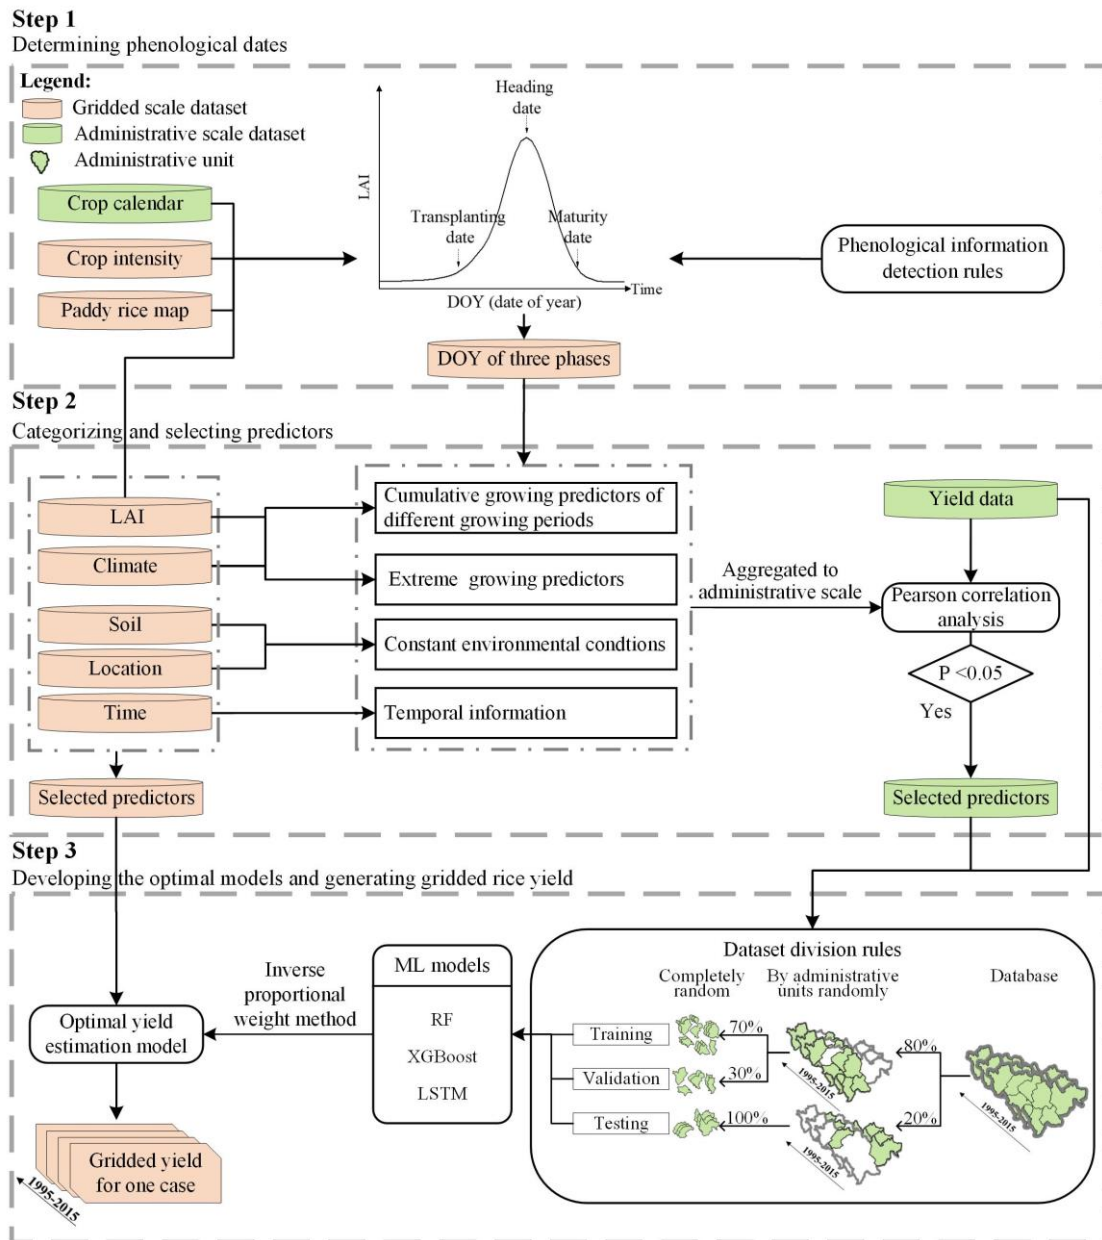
Step 1
Determining phenological dates

Legend:
Gridded scale dataset
Administrative scale dataset
Administrative unit

Crop calendar
Crop intensity
Paddy rice map

Heading date
LAI
Transplanting date
Maturity date
Time
DOY (date of year)

Phenological information detection rules

DOY of three phases

Step 2
Categorizing and selecting predictors

LAI
Climate
Soil
Location
Time

Cumulative growing predictors of different growing periods
Extreme growing predictors
Constant environmental condtions
Temporal information

Aggregated to administrative scale

Yield data
Pearson correlation analysis
P <0.05
Yes
Selected predictors

Selected predictors

Step 3
Developing the optimal models and generating gridded rice yield

Dataset division rules
Completely random
By administrative units randomly
Database

Training
Validation
Testing
70%
30%
100%
80%
20%
1995-2015
1995-2015
1995-2015

ML models
RF
XGBoost
LSTM

Inverse proportional weight method

Optimal yield estimation model

Gridded yield for one case
1995-2015